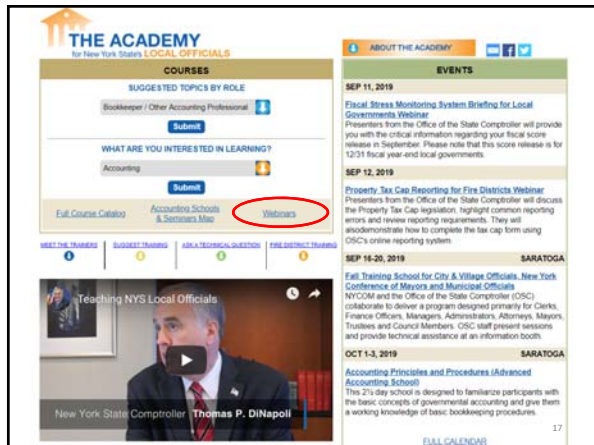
THE ACADEMY
for New York State's LOCAL OFFICIALS

COURSES

SUGGESTED TOPICS BY ROLE

Bookkeeper / Other Accounting Professional

Submit

WHAT ARE YOU INTERESTED IN LEARNING?

Accounting

Submit

Full Course Catalog

Accounting Schools & Seminars Map

Webinars

MEET THE TRAINERS

SUGGEST TRAINING

ASK A TECHNICAL QUESTION

FIRE DISTRICT TRAINING

Teaching NYS Local Officials

New York State Comptroller Thomas P. DiNapoli

ABOUT THE ACADEMY

EVENTS

SEP 11, 2019

Fiscal Stress Monitoring System Briefing for Local Governments Webinar
Presenters from the Office of the State Comptroller will provide you with the critical information regarding your fiscal score release in September. Please note that this score release is for 12/31 fiscal year-end local governments.

SEP 12, 2019

Property Tax Cap Reporting for Fire Districts Webinar
Presenters from the Office of the State Comptroller will discuss the Property Tax Cap legislation, highlight common reporting errors and review reporting requirements. They will alsodemonstrate how to complete the tax cap form using OSC's online reporting system.

SEP 16-20, 2019 SARATOGA

Fall Training School for City & Village Officials, New York Conference of Mayors and Municipal Officials
NYCOM and the Office of the State Comptroller (OSC) collaborate to deliver a program designed primarily for Clerks, Finance Officers, Managers, Administrators, Attorneys, Mayors, Trustees and Council Members. OSC staff present sessions and provide technical assistance at an information booth.

OCT 1-3, 2019 SARATOGA

Accounting Principles and Procedures (Advanced Accounting School)
This 2½ day school is designed to familiarize participants with the basic concepts of governmental accounting and give them a working knowledge of basic bookkeeping procedures.

FULL CALENDAR

17